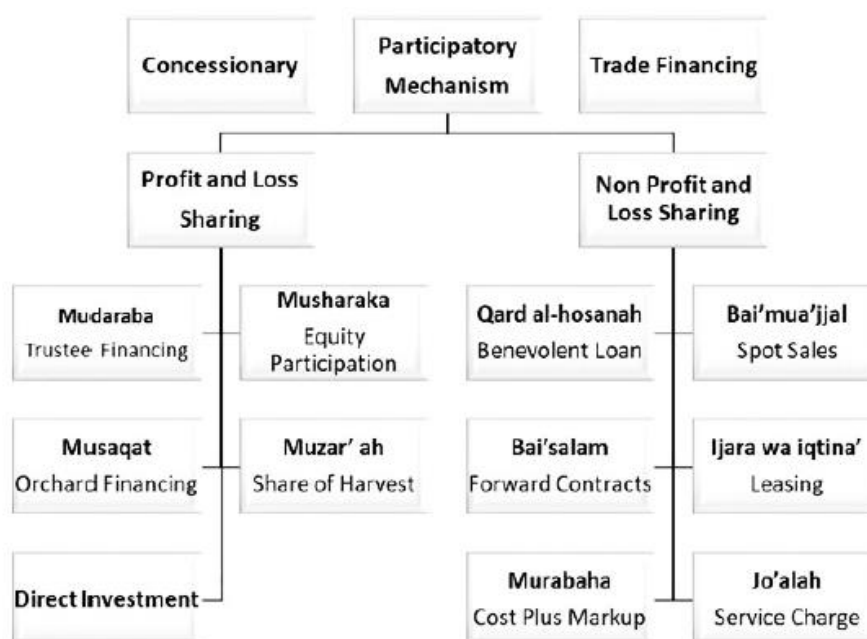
Concessionary

Participatory Mechanism

Trade Financing

Profit and Loss Sharing

Non Profit and Loss Sharing

Mudaraba
Trustee Financing

Musharaka
Equity Participation

Musaqat
Orchard Financing

Muzar' ah
Share of Harvest

Direct Investment

Qard al-hosanah
Benevolent Loan

Bai'mua'jjal
Spot Sales

Bai'salam
Forward Contracts

Ijara wa iqtina'
Leasing

Murabaha
Cost Plus Markup

Jo'alah
Service Charge